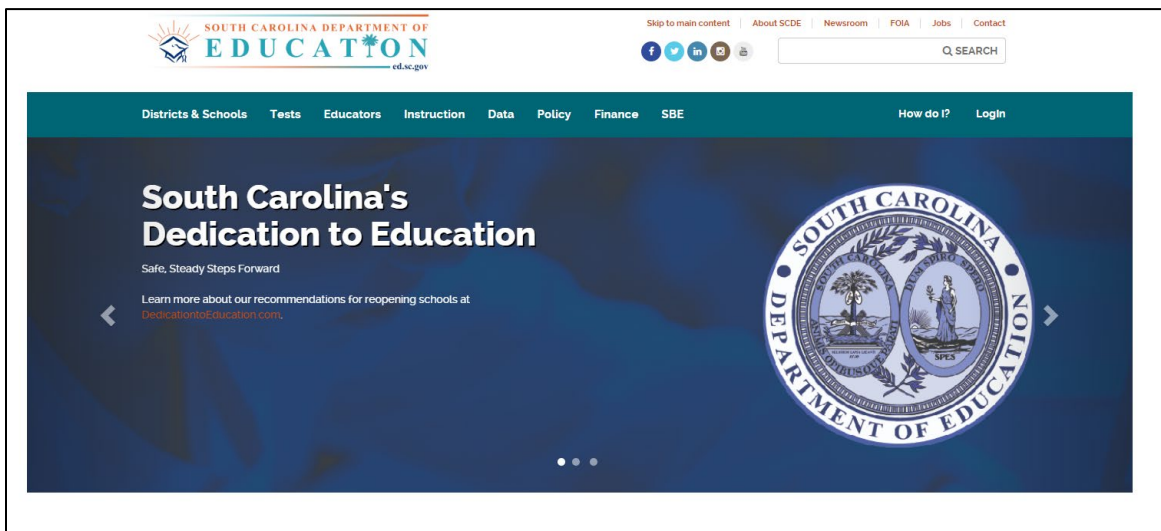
SOUTH CAROLINA DEPARTMENT OF
EDUCATION
ed.sc.gov

Skip to main content | About SCDE | Newsroom | FOIA | Jobs | Contact

SEARCH

Districts & Schools Tests Educators Instruction Data Policy Finance SBE How do I? Login

South Carolina's Dedication to Education

Safe, Steady Steps Forward

Learn more about our recommendations for reopening schools at DedicationtoEducation.com.

SOUTH CAROLINA DEPARTMENT OF EDUCATION

SOUTH CAROLINA ANIMIS OPIBUSQUE PARATI DUM SPIRO SPERO SPES